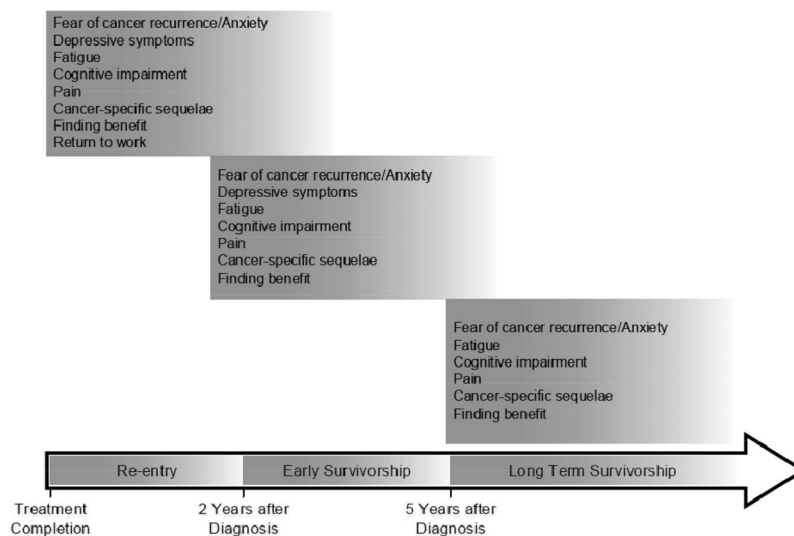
Fear of cancer recurrence/Anxiety
Depressive symptoms
Fatigue
Cognitive impairment
Pain
Cancer-specific sequelae
Finding benefit
Return to work

Fear of cancer recurrence/Anxiety
Depressive symptoms
Fatigue
Cognitive impairment
Pain
Cancer-specific sequelae
Finding benefit

Fear of cancer recurrence/Anxiety
Fatigue
Cognitive impairment
Pain
Cancer-specific sequelae
Finding benefit

Re-entry
Early Survivorship
Long Term Survivorship

Treatment Completion
2 Years after Diagnosis
5 Years after Diagnosis